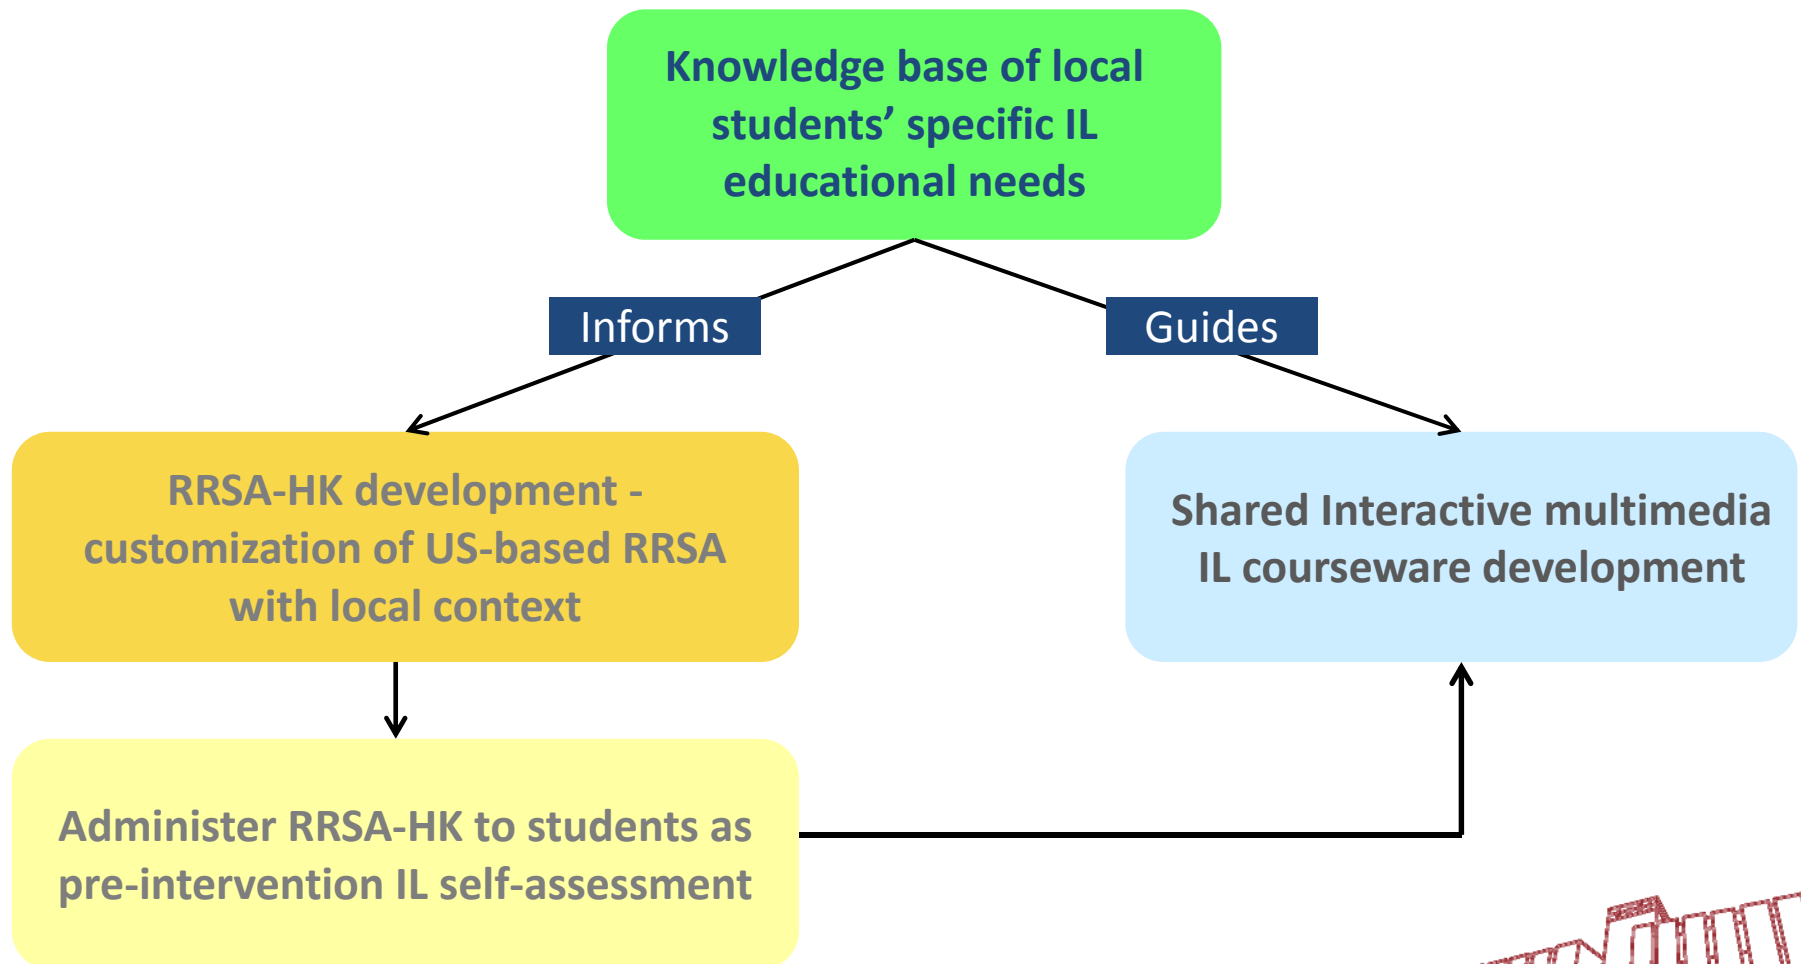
Knowledge base of local students’ specific IL educational needs

Informs

Guides

RRSA-HK development - customization of US-based RRSA with local context

Shared Interactive multimedia IL courseware development

Administer RRSA-HK to students as pre-intervention IL self-assessment